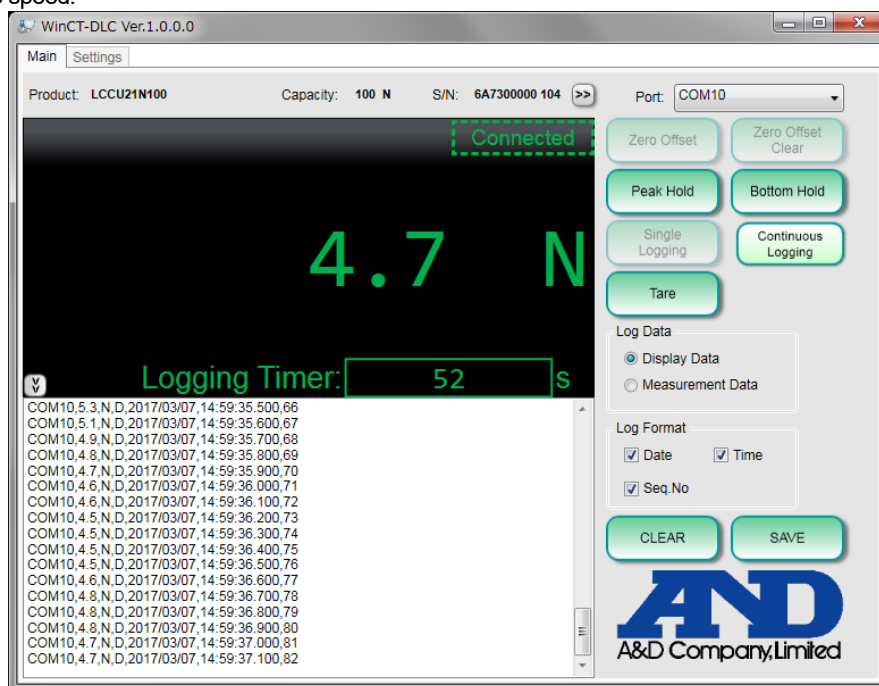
WinCT-DLC Ver.1.0.0.0

Main Settings

Product: LCCU21N100 Capacity: 100 N S/N: 6A7300000 104 >>

Port: COM10

Connected

4.7 N

Logging Timer: 52 s

COM10,5.3,N,D,2017/03/07,14:59:35.500,66
COM10,5.1,N,D,2017/03/07,14:59:35.600,67
COM10,4.9,N,D,2017/03/07,14:59:35.700,68
COM10,4.8,N,D,2017/03/07,14:59:35.800,69
COM10,4.7,N,D,2017/03/07,14:59:35.900,70
COM10,4.6,N,D,2017/03/07,14:59:36.000,71
COM10,4.6,N,D,2017/03/07,14:59:36.100,72
COM10,4.5,N,D,2017/03/07,14:59:36.200,73
COM10,4.5,N,D,2017/03/07,14:59:36.300,74
COM10,4.5,N,D,2017/03/07,14:59:36.400,75
COM10,4.5,N,D,2017/03/07,14:59:36.500,76
COM10,4.6,N,D,2017/03/07,14:59:36.600,77
COM10,4.8,N,D,2017/03/07,14:59:36.700,78
COM10,4.8,N,D,2017/03/07,14:59:36.800,79
COM10,4.8,N,D,2017/03/07,14:59:36.900,80
COM10,4.7,N,D,2017/03/07,14:59:37.000,81
COM10,4.7,N,D,2017/03/07,14:59:37.100,82

Zero Offset
Zero Offset Clear
Peak Hold
Bottom Hold
Single Logging
Continuous Logging
Tare

Log Data
Display Data
Measurement Data

Log Format
Date
Time
Seq.No

CLEAR
SAVE

A&D
A&D Company,Limited